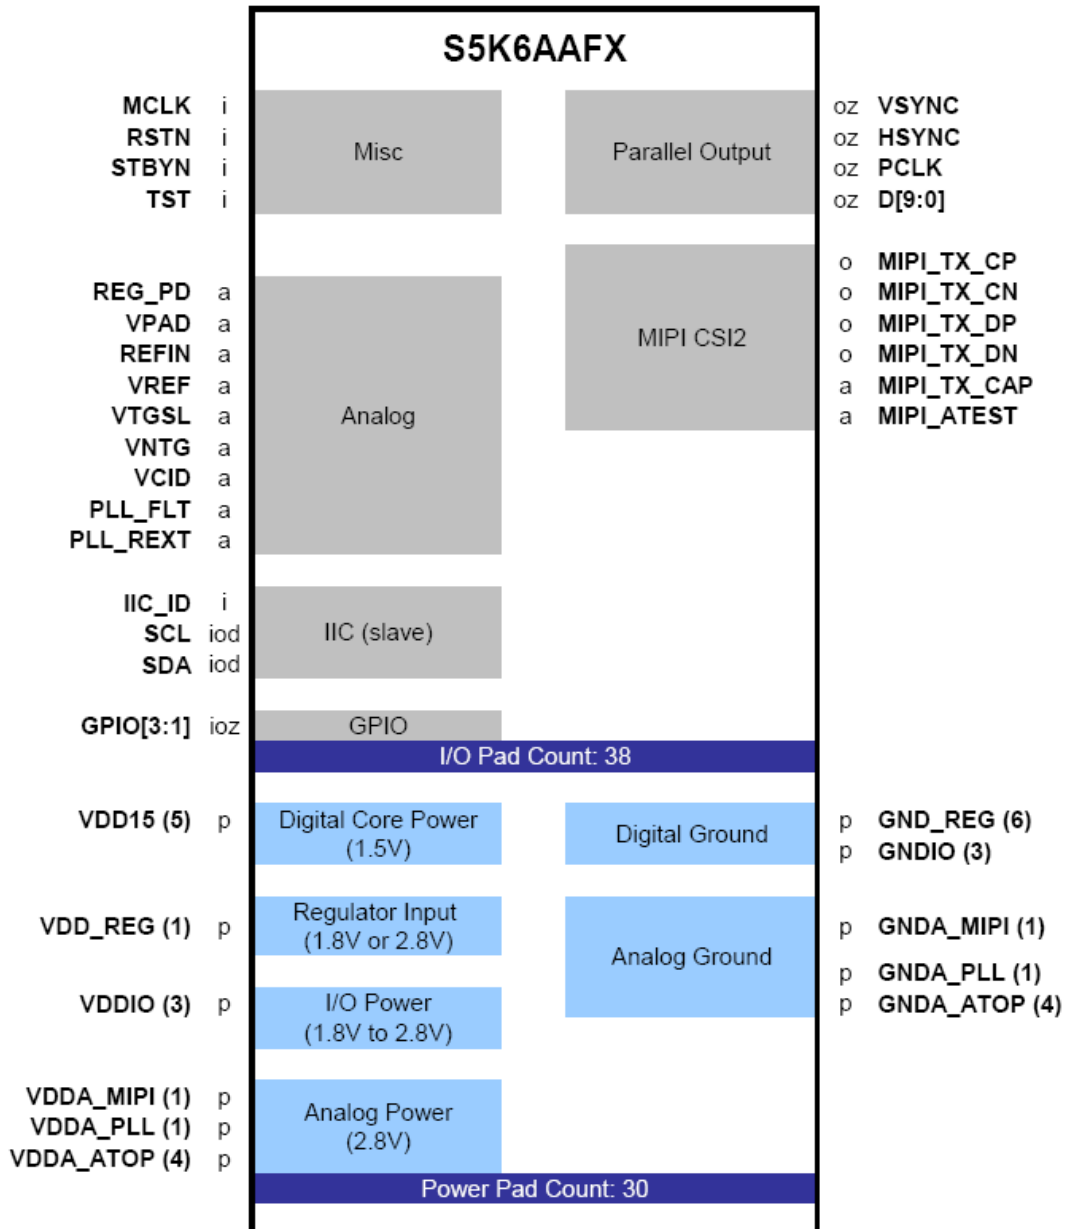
S5K6AAFX

MCLK i
RSTN i
STBYN i
TST i

Misc

Parallel Output

oz VSYNC
oz HSYNC
oz PCLK
oz D[9:0]

REG_PD a
VPAD a
REFIN a
VREF a
VTGSL a
VNTG a
VCID a
PLL_FLT a
PLL_REXT a

Analog

MIPI CSI2

o MIPI_TX_CP
o MIPI_TX_CN
o MIPI_TX_DP
o MIPI_TX_DN
a MIPI_TX_CAP
a MIPI_ATEST

IIC_ID i
SCL iod
SDA iod

IIC (slave)

GPIO[3:1] ioz

GPIO

I/O Pad Count: 38

VDD15 (5) p

Digital Core Power (1.5V)

Digital Ground

p GND_REG (6)
p GNDIO (3)

VDD_REG (1) p

Regulator Input (1.8V or 2.8V)

Analog Ground

p GNDA_MIPI (1)
p GNDA_PLL (1)
p GNDA_ATOP (4)

VDDIO (3) p

I/O Power (1.8V to 2.8V)

VDDA_MIPI (1) p
VDDA_PLL (1) p
VDDA_ATOP (4) p

Analog Power (2.8V)

Power Pad Count: 30